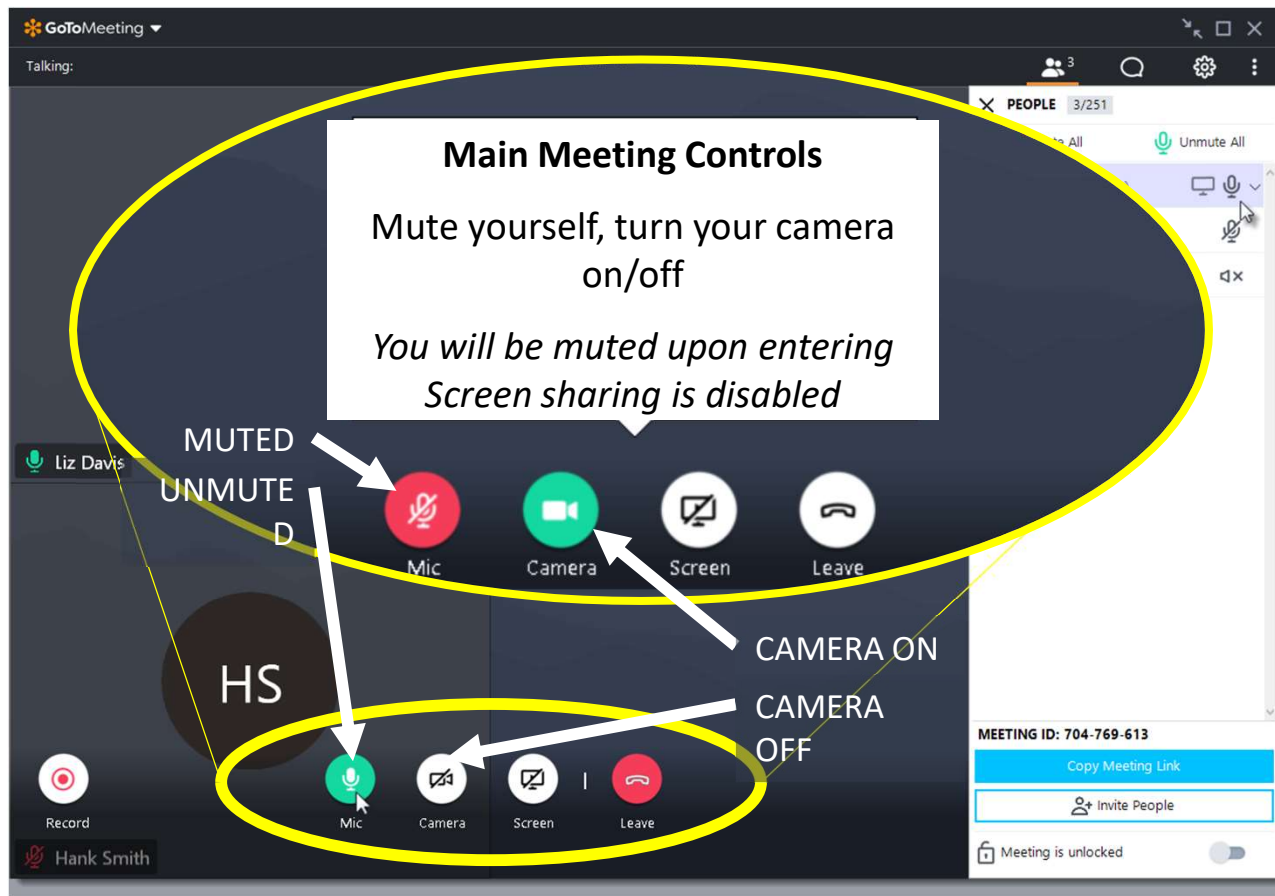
GoToMeeting

Talking:

3

PEOPLE 3/251

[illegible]te All

Unmute All

Main Meeting Controls

Mute yourself, turn your camera on/off

*You will be muted upon entering*
*Screen sharing is disabled*

MUTED

UNMUTED

Liz Davis

Mic

Camera

Screen

Leave

CAMERA ON

CAMERA OFF

HS

Record

Mic

Camera

Screen

Leave

Hank Smith

MEETING ID: 704-769-613

Copy Meeting Link

Invite People

Meeting is unlocked